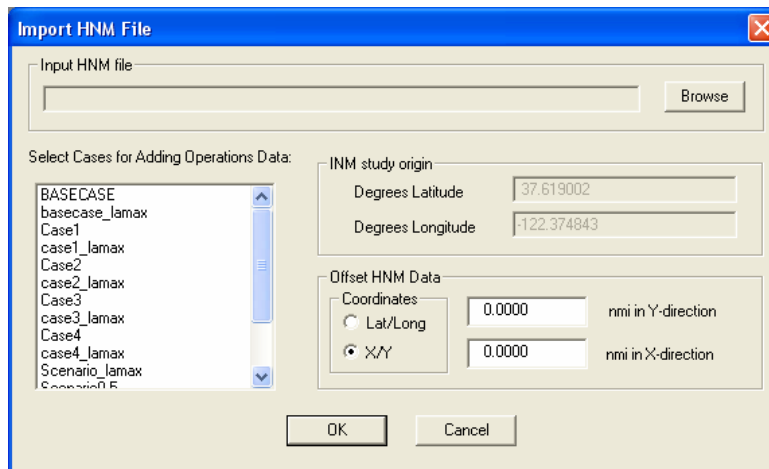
Import HNM File

Input HNM file

Browse

Select Cases for Adding Operations Data:

BASECASE
basecase_lamax
Case1
case1_lamax
Case2
case2_lamax
Case3
case3_lamax
Case4
case4_lamax
Scenario_lamax
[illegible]

INM study origin

Degrees Latitude 37.619002

Degrees Longitude -122.374843

Offset HNM Data

Coordinates

Lat/Long

X/Y

0.0000 nmi in Y-direction

0.0000 nmi in X-direction

OK

Cancel